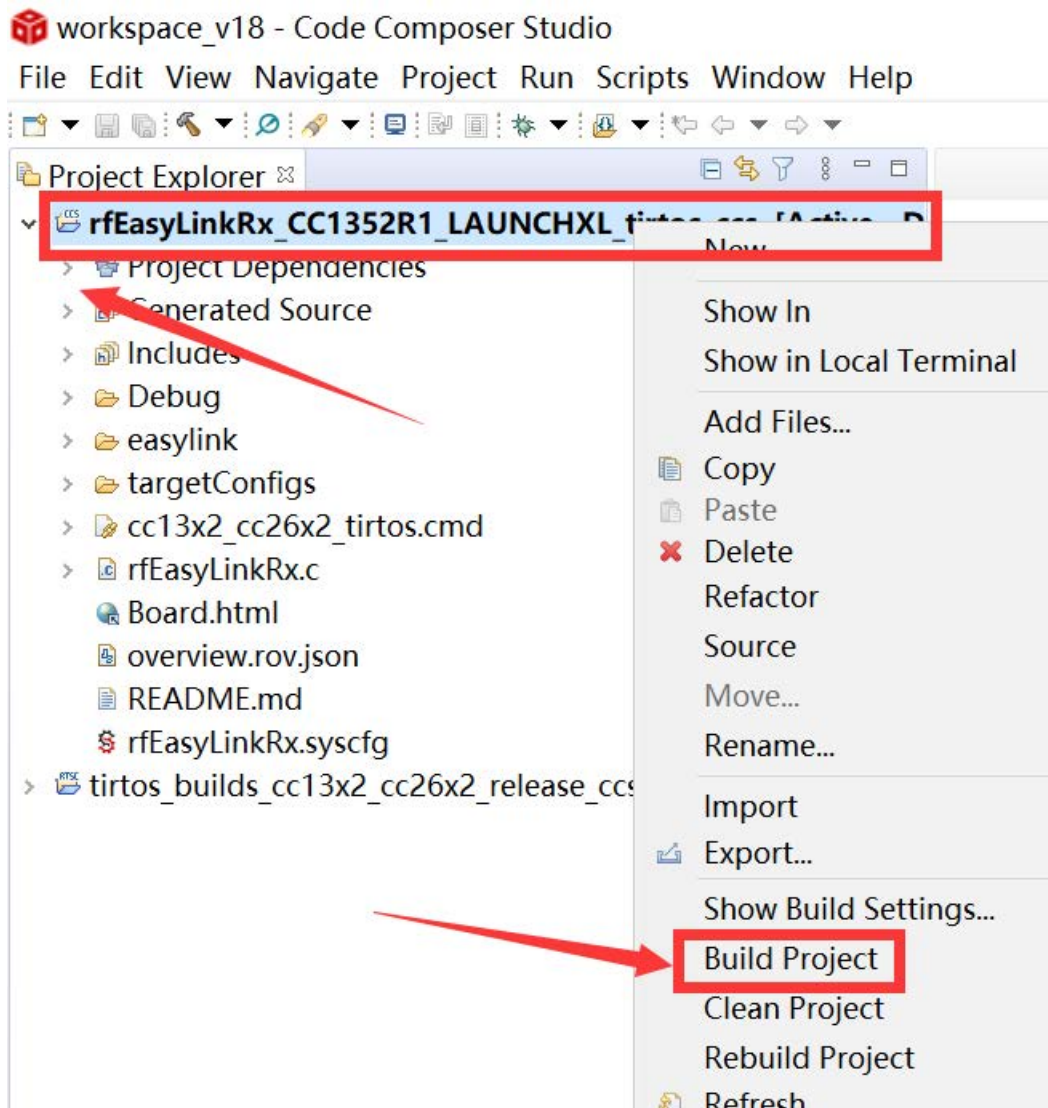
workspace_v18 - Code Composer Studio

File Edit View Navigate Project Run Scripts Window Help

Project Explorer

rfEasyLinkRx_CC1352R1_LAUNCHXL_t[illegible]

Project Dependencies

Generated Source

Includes

Debug

easylink

targetConfigs

cc13x2_cc26x2_tirtos.cmd

rfEasyLinkRx.c

Board.html

overview.rov.json

README.md

rfEasyLinkRx.syscfg

tirtos_builds_cc13x2_cc26x2_release_ccs

New

Show In

Show in Local Terminal

Add Files...

Copy

Paste

Delete

Refactor

Source

Move...

Rename...

Import

Export...

Show Build Settings...

Build Project

Clean Project

Rebuild Project

Refresh